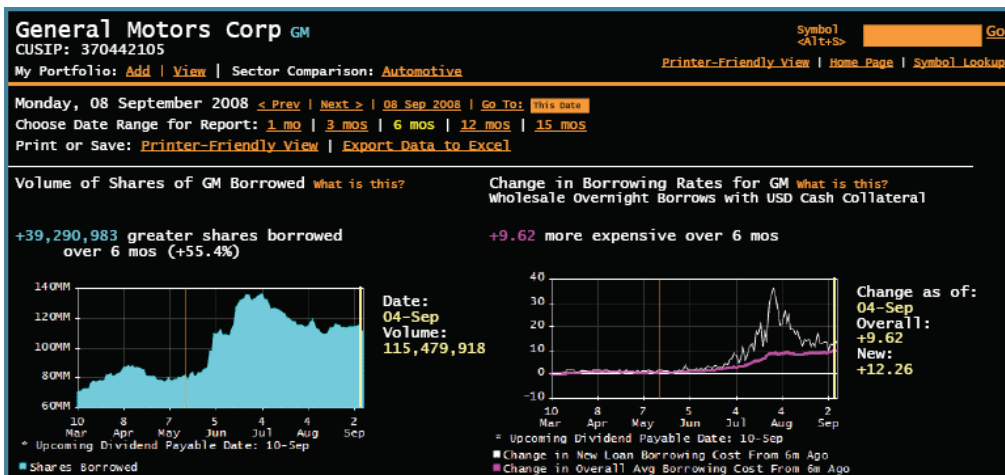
General Motors Corp GM
CUSIP: 370442105
My Portfolio: Add | View | Sector Comparison: Automotive

Symbol <Alt+S> Go
Printer-Friendly View | Home Page | Symbol Lookup

Monday, 08 September 2008 < Prev | Next > | 08 Sep 2008 | Go To: This Date
Choose Date Range for Report: 1 mo | 3 mos | 6 mos | 12 mos | 15 mos
Print or Save: Printer-Friendly View | Export Data to Excel

Volume of Shares of GM Borrowed What is this?

+39,290,983 greater shares borrowed over 6 mos (+55.4%)

140MM
120MM
100MM
80MM
60MM
10 Mar
8 Apr
7 May
5 Jun
4 Jul
4 Aug
2 Sep

Date:
04-Sep
Volume:
115,479,918

* Upcoming Dividend Payable Date: 10-Sep
Shares Borrowed

Change in Borrowing Rates for GM What is this?
Wholesale Overnight Borrows with USD Cash Collateral

+9.62 more expensive over 6 mos

40
30
20
10
0
-10
10 Mar
8 Apr
7 May
5 Jun
4 Jul
4 Aug
2 Sep

Change as of:
04-Sep
Overall:
+9.62
New:
+12.26

* Upcoming Dividend Payable Date: 10-Sep
Change in New Loan Borrowing Cost From 6m Ago
Change in Overall Avg Borrowing Cost From 6m Ago